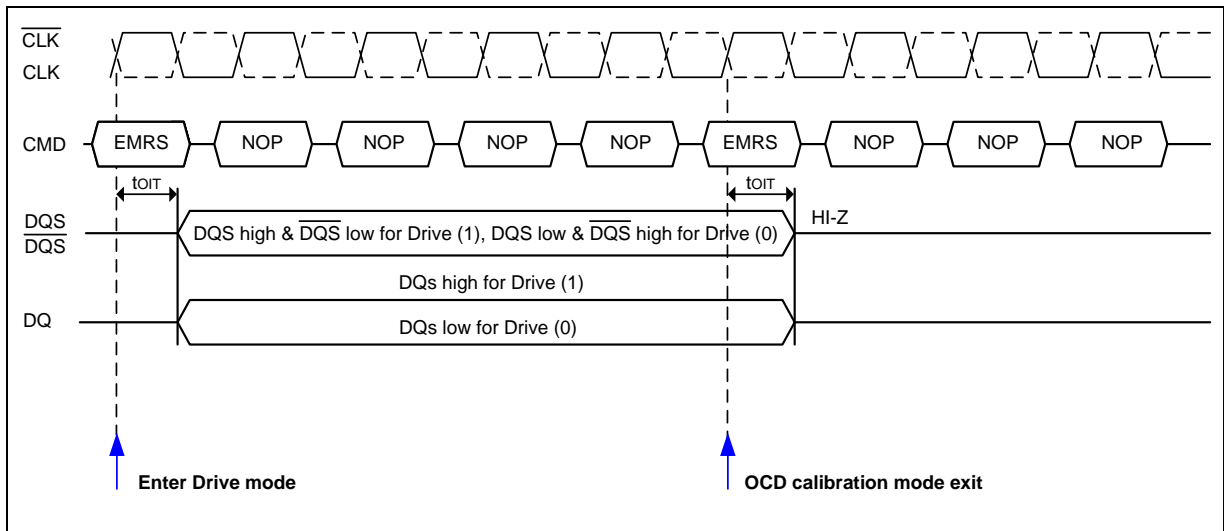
$\overline{CLK}$
CLK

CMD EMRS NOP NOP NOP NOP EMRS NOP NOP NOP

$t_{OIT}$ $t_{OIT}$

DQS
$\overline{DQS}$

DQS high & $\overline{DQS}$ low for Drive (1), DQS low & $\overline{DQS}$ high for Drive (0)

HI-Z

DQs high for Drive (1)

DQ

DQs low for Drive (0)

Enter Drive mode

OCD calibration mode exit